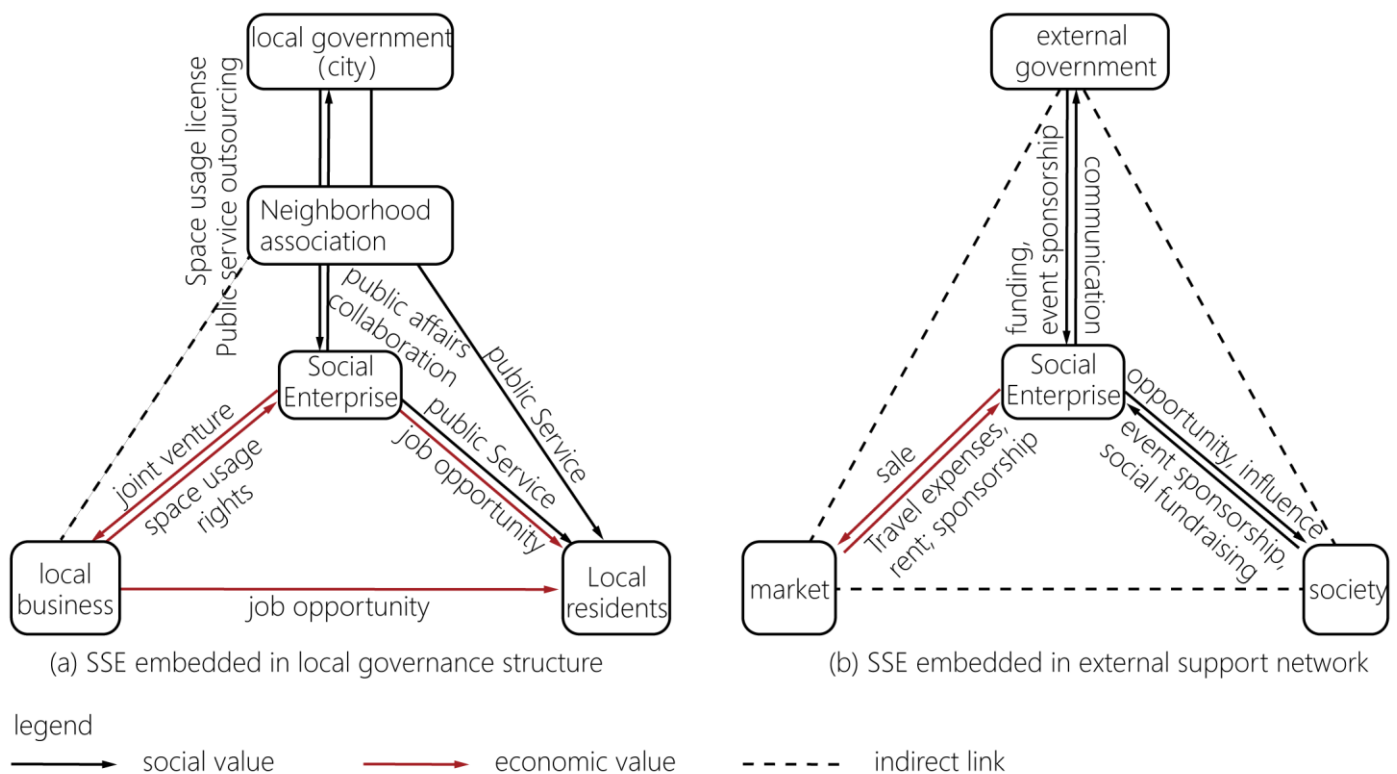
local government (city)

Space usage license
Public service outsourcing

Neighborhood association

public affairs collaboration

public Service

Social Enterprise

joint venture

space usage rights

public Service

job opportunity

local business

job opportunity

Local residents

(a) SSE embedded in local governance structure

external government

funding, event sponsorship

communication

Social Enterprise

sale

Travel expenses, rent; sponsorship

opportunity, influence

event sponsorship, social fundraising

market

society

(b) SSE embedded in external support network

legend

social value

economic value

indirect link